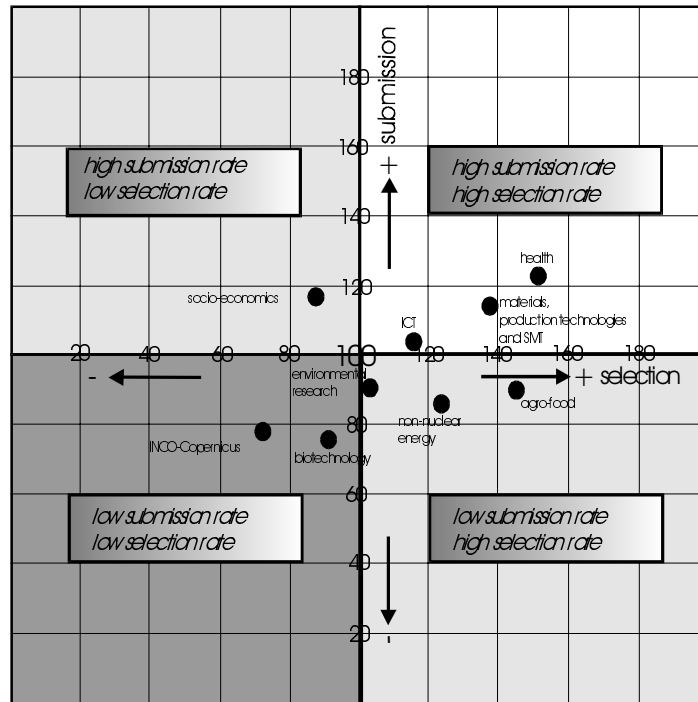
180
submission
160
+
high submission rate
low selection rate
high submission rate
high selection rate
140
health
120
socio-economics
materials, production technologies and SMT
ICT
20
40
60
80
100
120
140
160
180
-
+ selection
environmental research
agro-food
non-nuclear energy
80
INCO-Copernicus
biotechnology
60
low submission rate
low selection rate
low submission rate
high selection rate
40
20
-